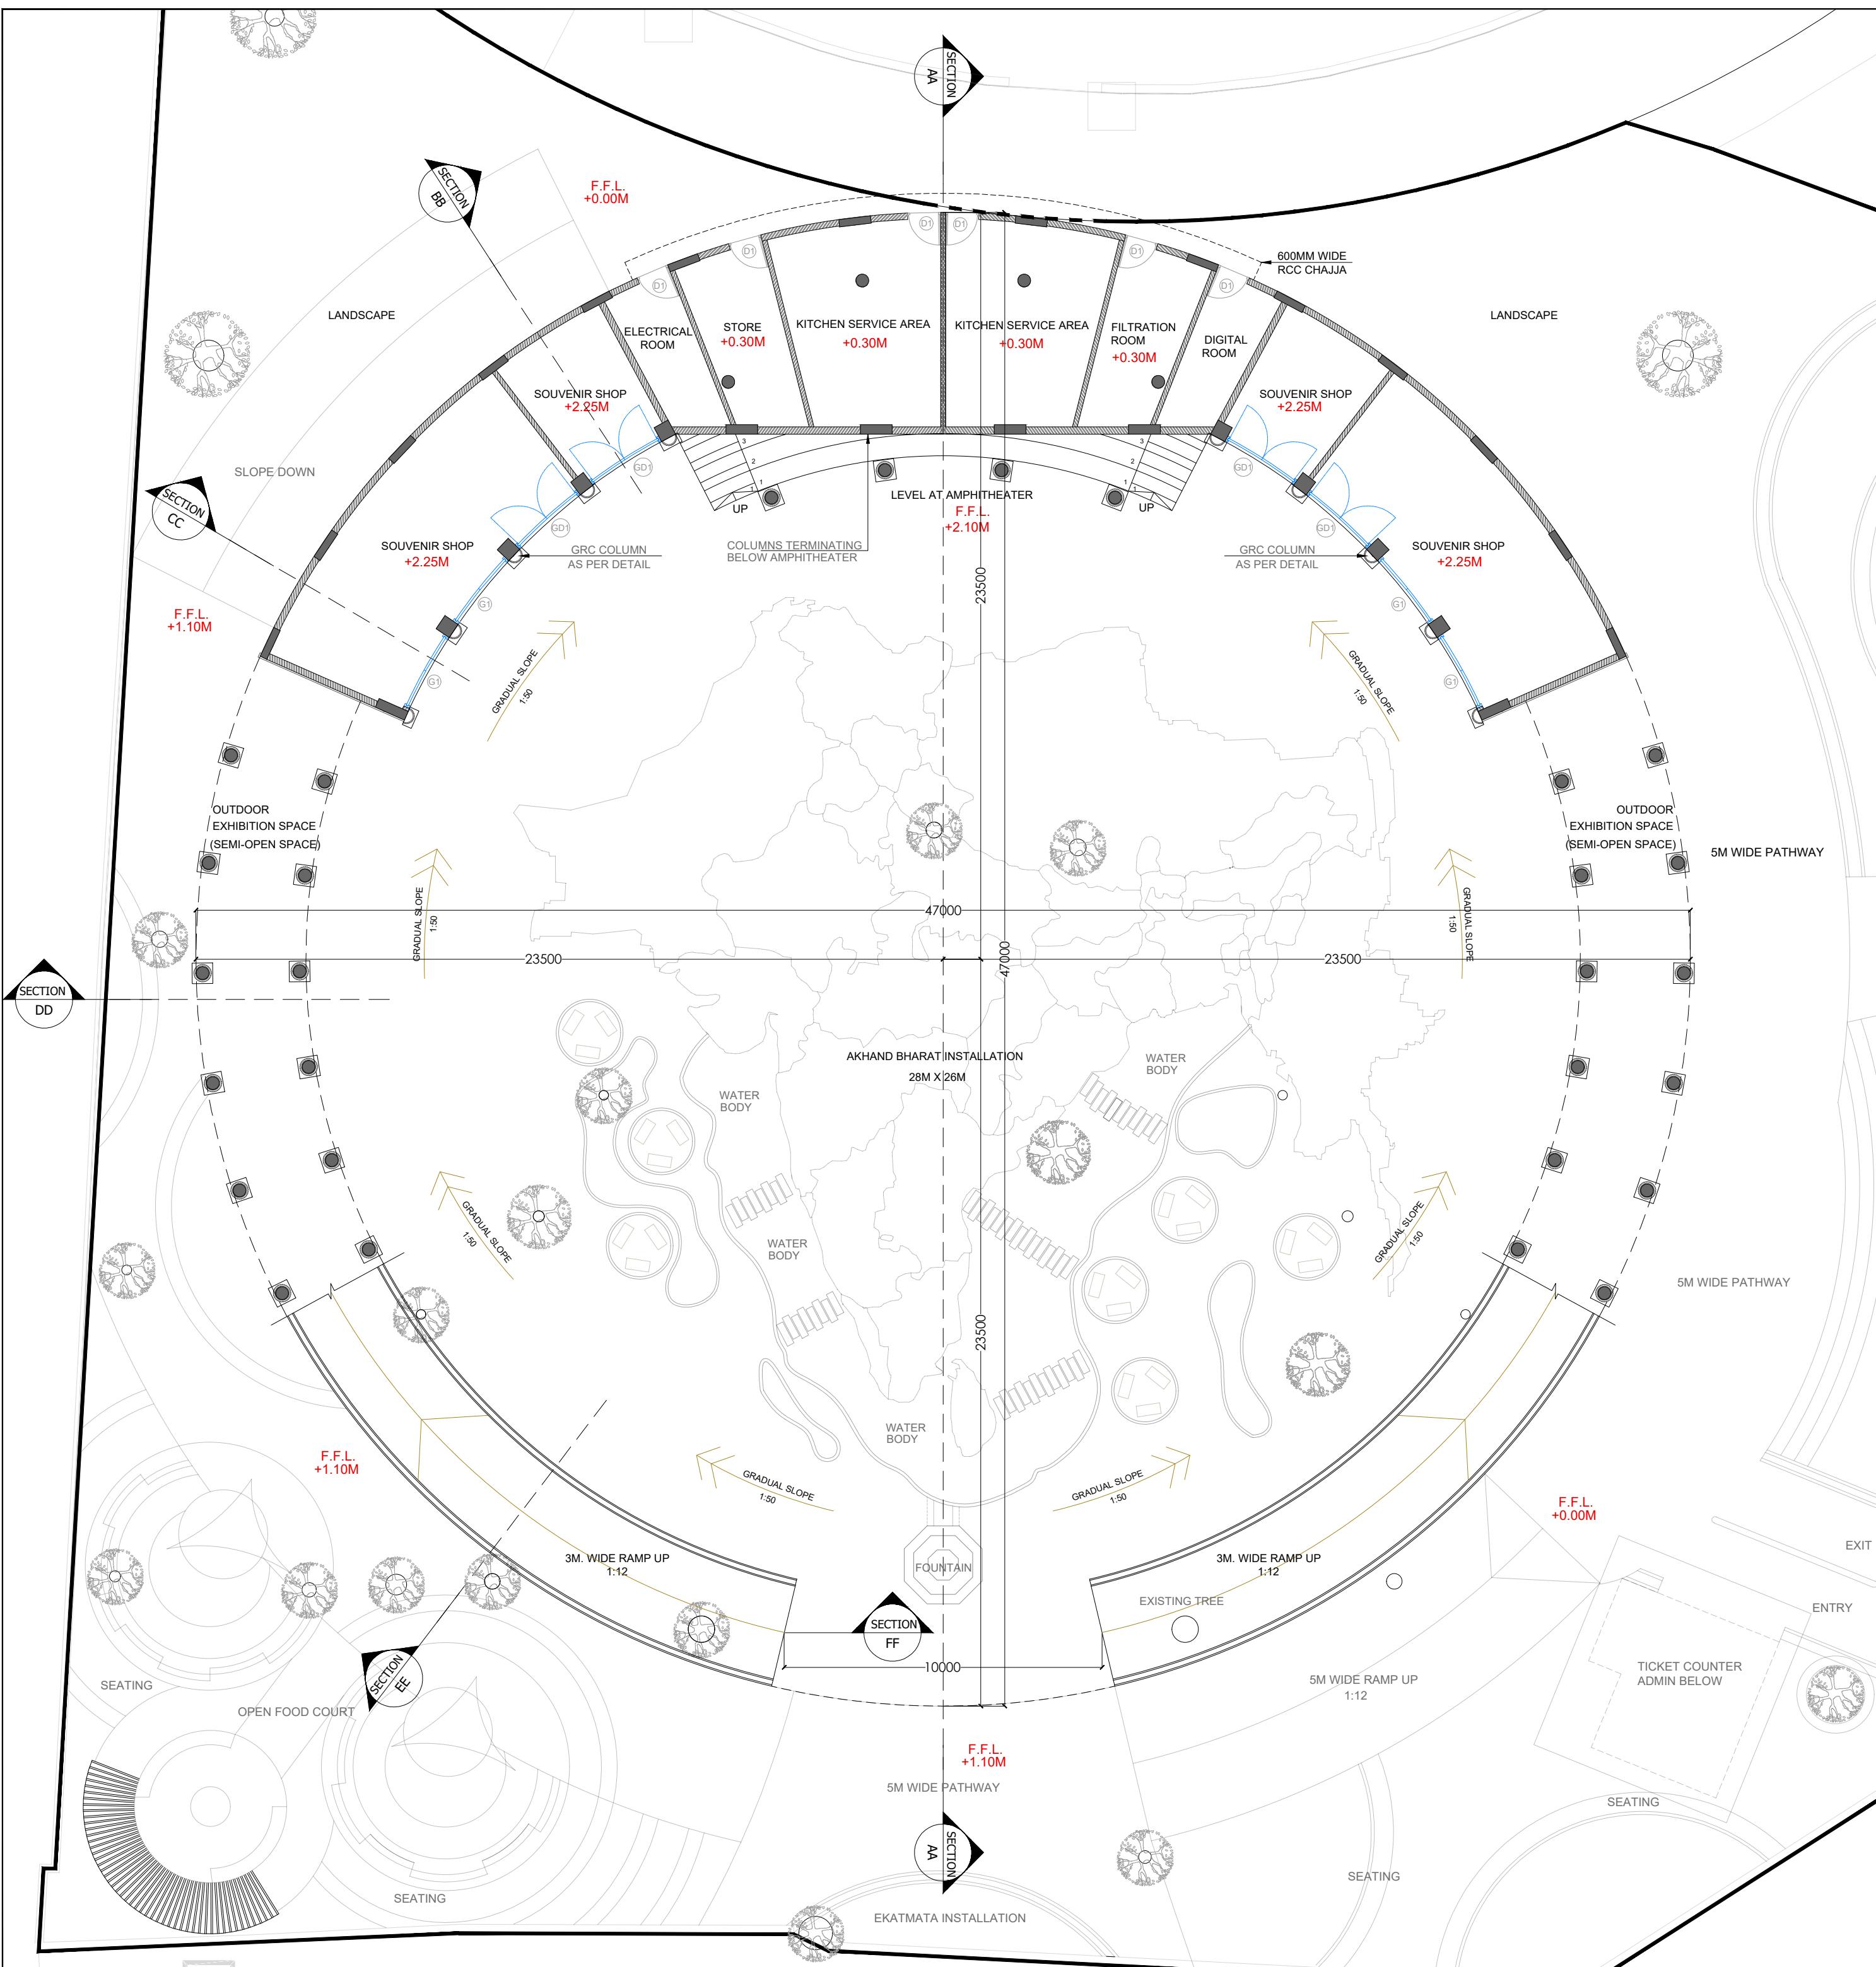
SECTION AA

SECTION BB

F.F.L. +0.00M

D1 D1 D1 D1 D1 D1

600MM WIDE RCC CHAJJA

LANDSCAPE

ELECTRICAL ROOM

STORE +0.30M

KITCHEN SERVICE AREA +0.30M

KITCHEN SERVICE AREA +0.30M

FILTRATION ROOM +0.30M

DIGITAL ROOM

LANDSCAPE

SOUVENIR SHOP +2.25M

SOUVENIR SHOP +2.25M

SLOPE DOWN

GD1 GD1

3 2 1 UP

LEVEL AT AMPHITHEATER F.F.L. +2.10M

3 2 1 UP

SECTION CC

SOUVENIR SHOP +2.25M

GD1

GRC COLUMN AS PER DETAIL

COLUMNS TERMINATING BELOW AMPHITHEATER

GRC COLUMN AS PER DETAIL

GD1

SOUVENIR SHOP +2.25M

23500

G1 G1

F.F.L. +1.10M

G1 G1

GRADUAL SLOPE 1:50

GRADUAL SLOPE 1:50

OUTDOOR EXHIBITION SPACE (SEMI-OPEN SPACE)

OUTDOOR EXHIBITION SPACE (SEMI-OPEN SPACE)

5M WIDE PATHWAY

GRADUAL SLOPE 1:50

47000

GRADUAL SLOPE 1:50

SECTION DD

23500

47000

23500

AKHAND BHARAT INSTALLATION 28M X 26M

WATER BODY

WATER BODY

WATER BODY

GRADUAL SLOPE 1:50

GRADUAL SLOPE 1:50

5M WIDE PATHWAY

23500

WATER BODY

F.F.L. +1.10M

GRADUAL SLOPE 1:50

GRADUAL SLOPE 1:50

F.F.L. +0.00M

EXIT

3M. WIDE RAMP UP 1:12

FOUNTAIN

3M. WIDE RAMP UP 1:12

EXISTING TREE

ENTRY

SECTION FF

10000

SECTION EE

SEATING

OPEN FOOD COURT

5M WIDE RAMP UP 1:12

TICKET COUNTER ADMIN BELOW

F.F.L. +1.10M

5M WIDE PATHWAY

SEATING

SECTION AA

SEATING

SEATING

EKATMATA INSTALLATION